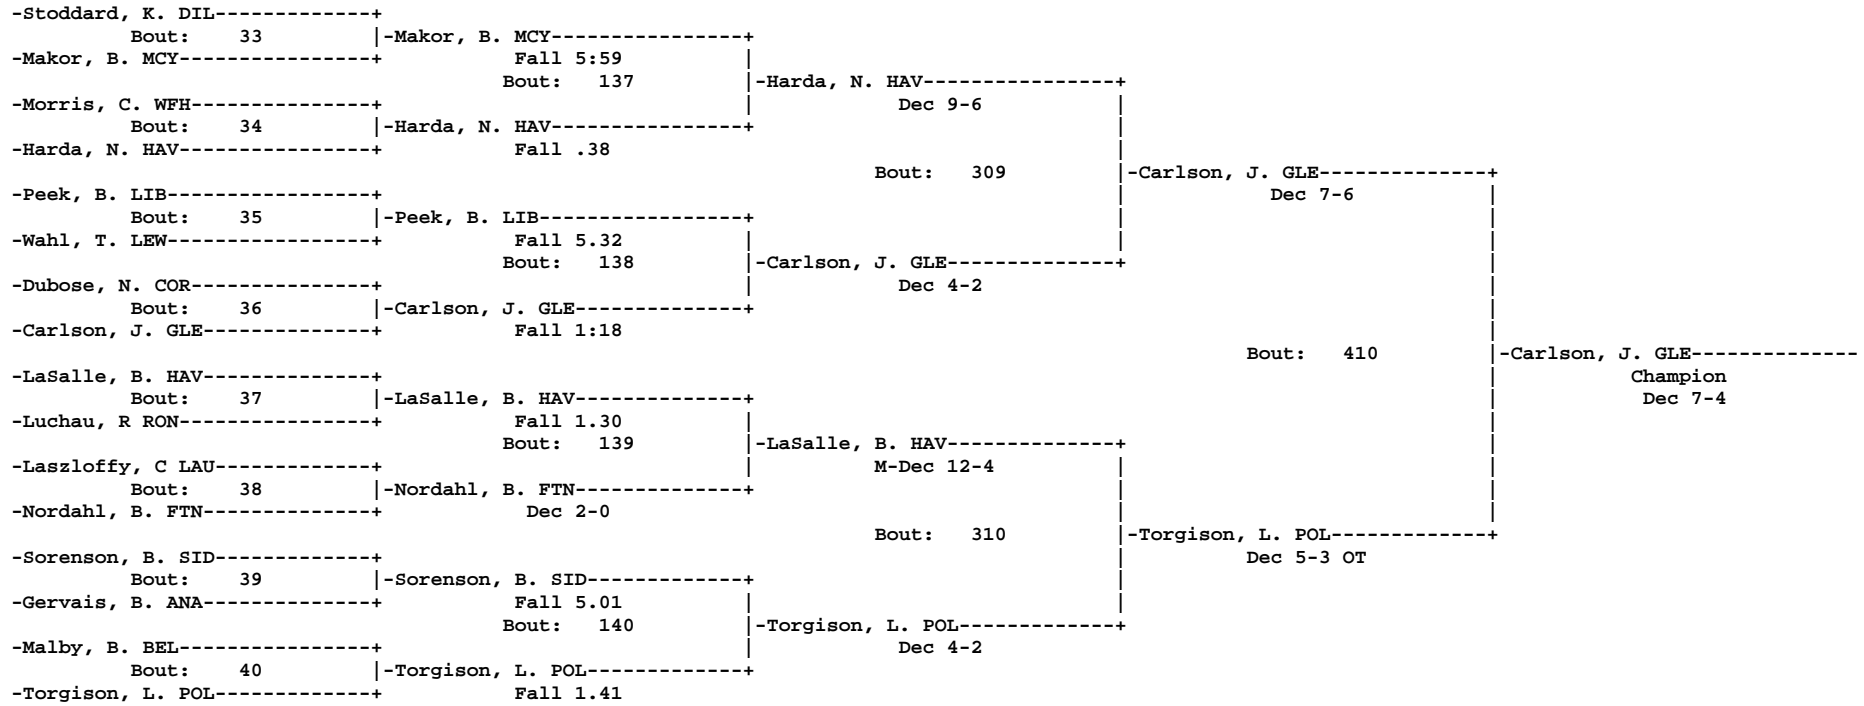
-Stoddard, K. DIL-------------+
Bout: 33 |-Makor, B. MCY----------------+
-Makor, B. MCY----------------+ Fall 5:59 |
Bout: 137 |-Harda, N. HAV----------------+
-Morris, C. WFH---------------+ | Dec 9-6 |
Bout: 34 |-Harda, N. HAV----------------+ |
-Harda, N. HAV----------------+ Fall .38 |
Bout: 309 |-Carlson, J. GLE--------------+
-Peek, B. LIB-----------------+ | Dec 7-6 |
Bout: 35 |-Peek, B. LIB-----------------+ | |
-Wahl, T. LEW-----------------+ Fall 5.32 | | |
Bout: 138 |-Carlson, J. GLE--------------+ |
-Dubose, N. COR---------------+ | Dec 4-2 |
Bout: 36 |-Carlson, J. GLE--------------+ |
-Carlson, J. GLE--------------+ Fall 1:18 |
Bout: 410 |-Carlson, J. GLE--------------
-LaSalle, B. HAV--------------+ | Champion
Bout: 37 |-LaSalle, B. HAV--------------+ | Dec 7-4
-Luchau, R RON----------------+ Fall 1.30 | |
Bout: 139 |-LaSalle, B. HAV--------------+ |
-Laszloffy, C LAU-------------+ | M-Dec 12-4 | |
Bout: 38 |-Nordahl, B. FTN--------------+ | |
-Nordahl, B. FTN--------------+ Dec 2-0 | |
Bout: 310 |-Torgison, L. POL-------------+
-Sorenson, B. SID-------------+ | Dec 5-3 OT
Bout: 39 |-Sorenson, B. SID-------------+ |
-Gervais, B. ANA--------------+ Fall 5.01 | |
Bout: 140 |-Torgison, L. POL-------------+
-Malby, B. BEL----------------+ | Dec 4-2
Bout: 40 |-Torgison, L. POL-------------+
-Torgison, L. POL-------------+ Fall 1.41